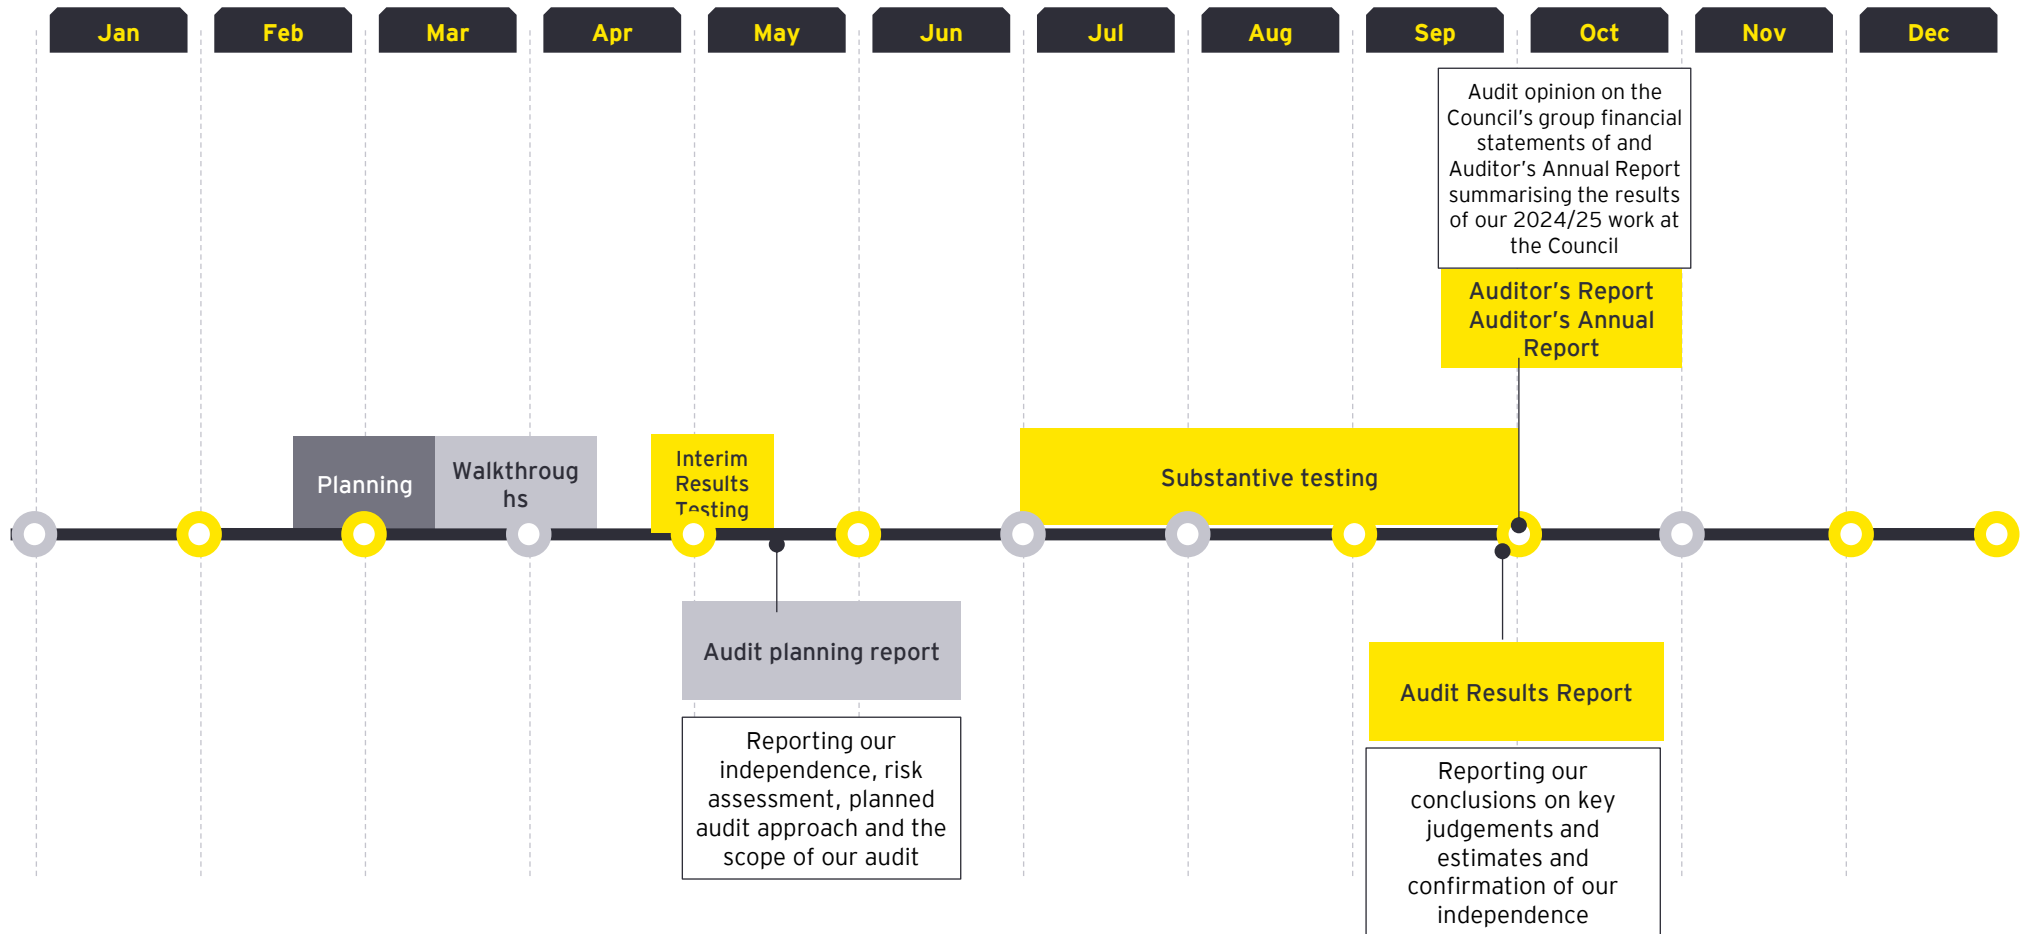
Jan

Feb

Mar

Apr

May

Jun

Jul

Aug

Sep

Oct

Nov

Dec

Audit opinion on the Council's group financial statements of and Auditor's Annual Report summarising the results of our 2024/25 work at the Council

Auditor's Report Auditor's Annual Report

Planning

Walkthroug hs

Interim Results Testing

Substantive testing

Audit planning report

Reporting our independence, risk assessment, planned audit approach and the scope of our audit

Audit Results Report

Reporting our conclusions on key judgements and estimates and confirmation of our independence